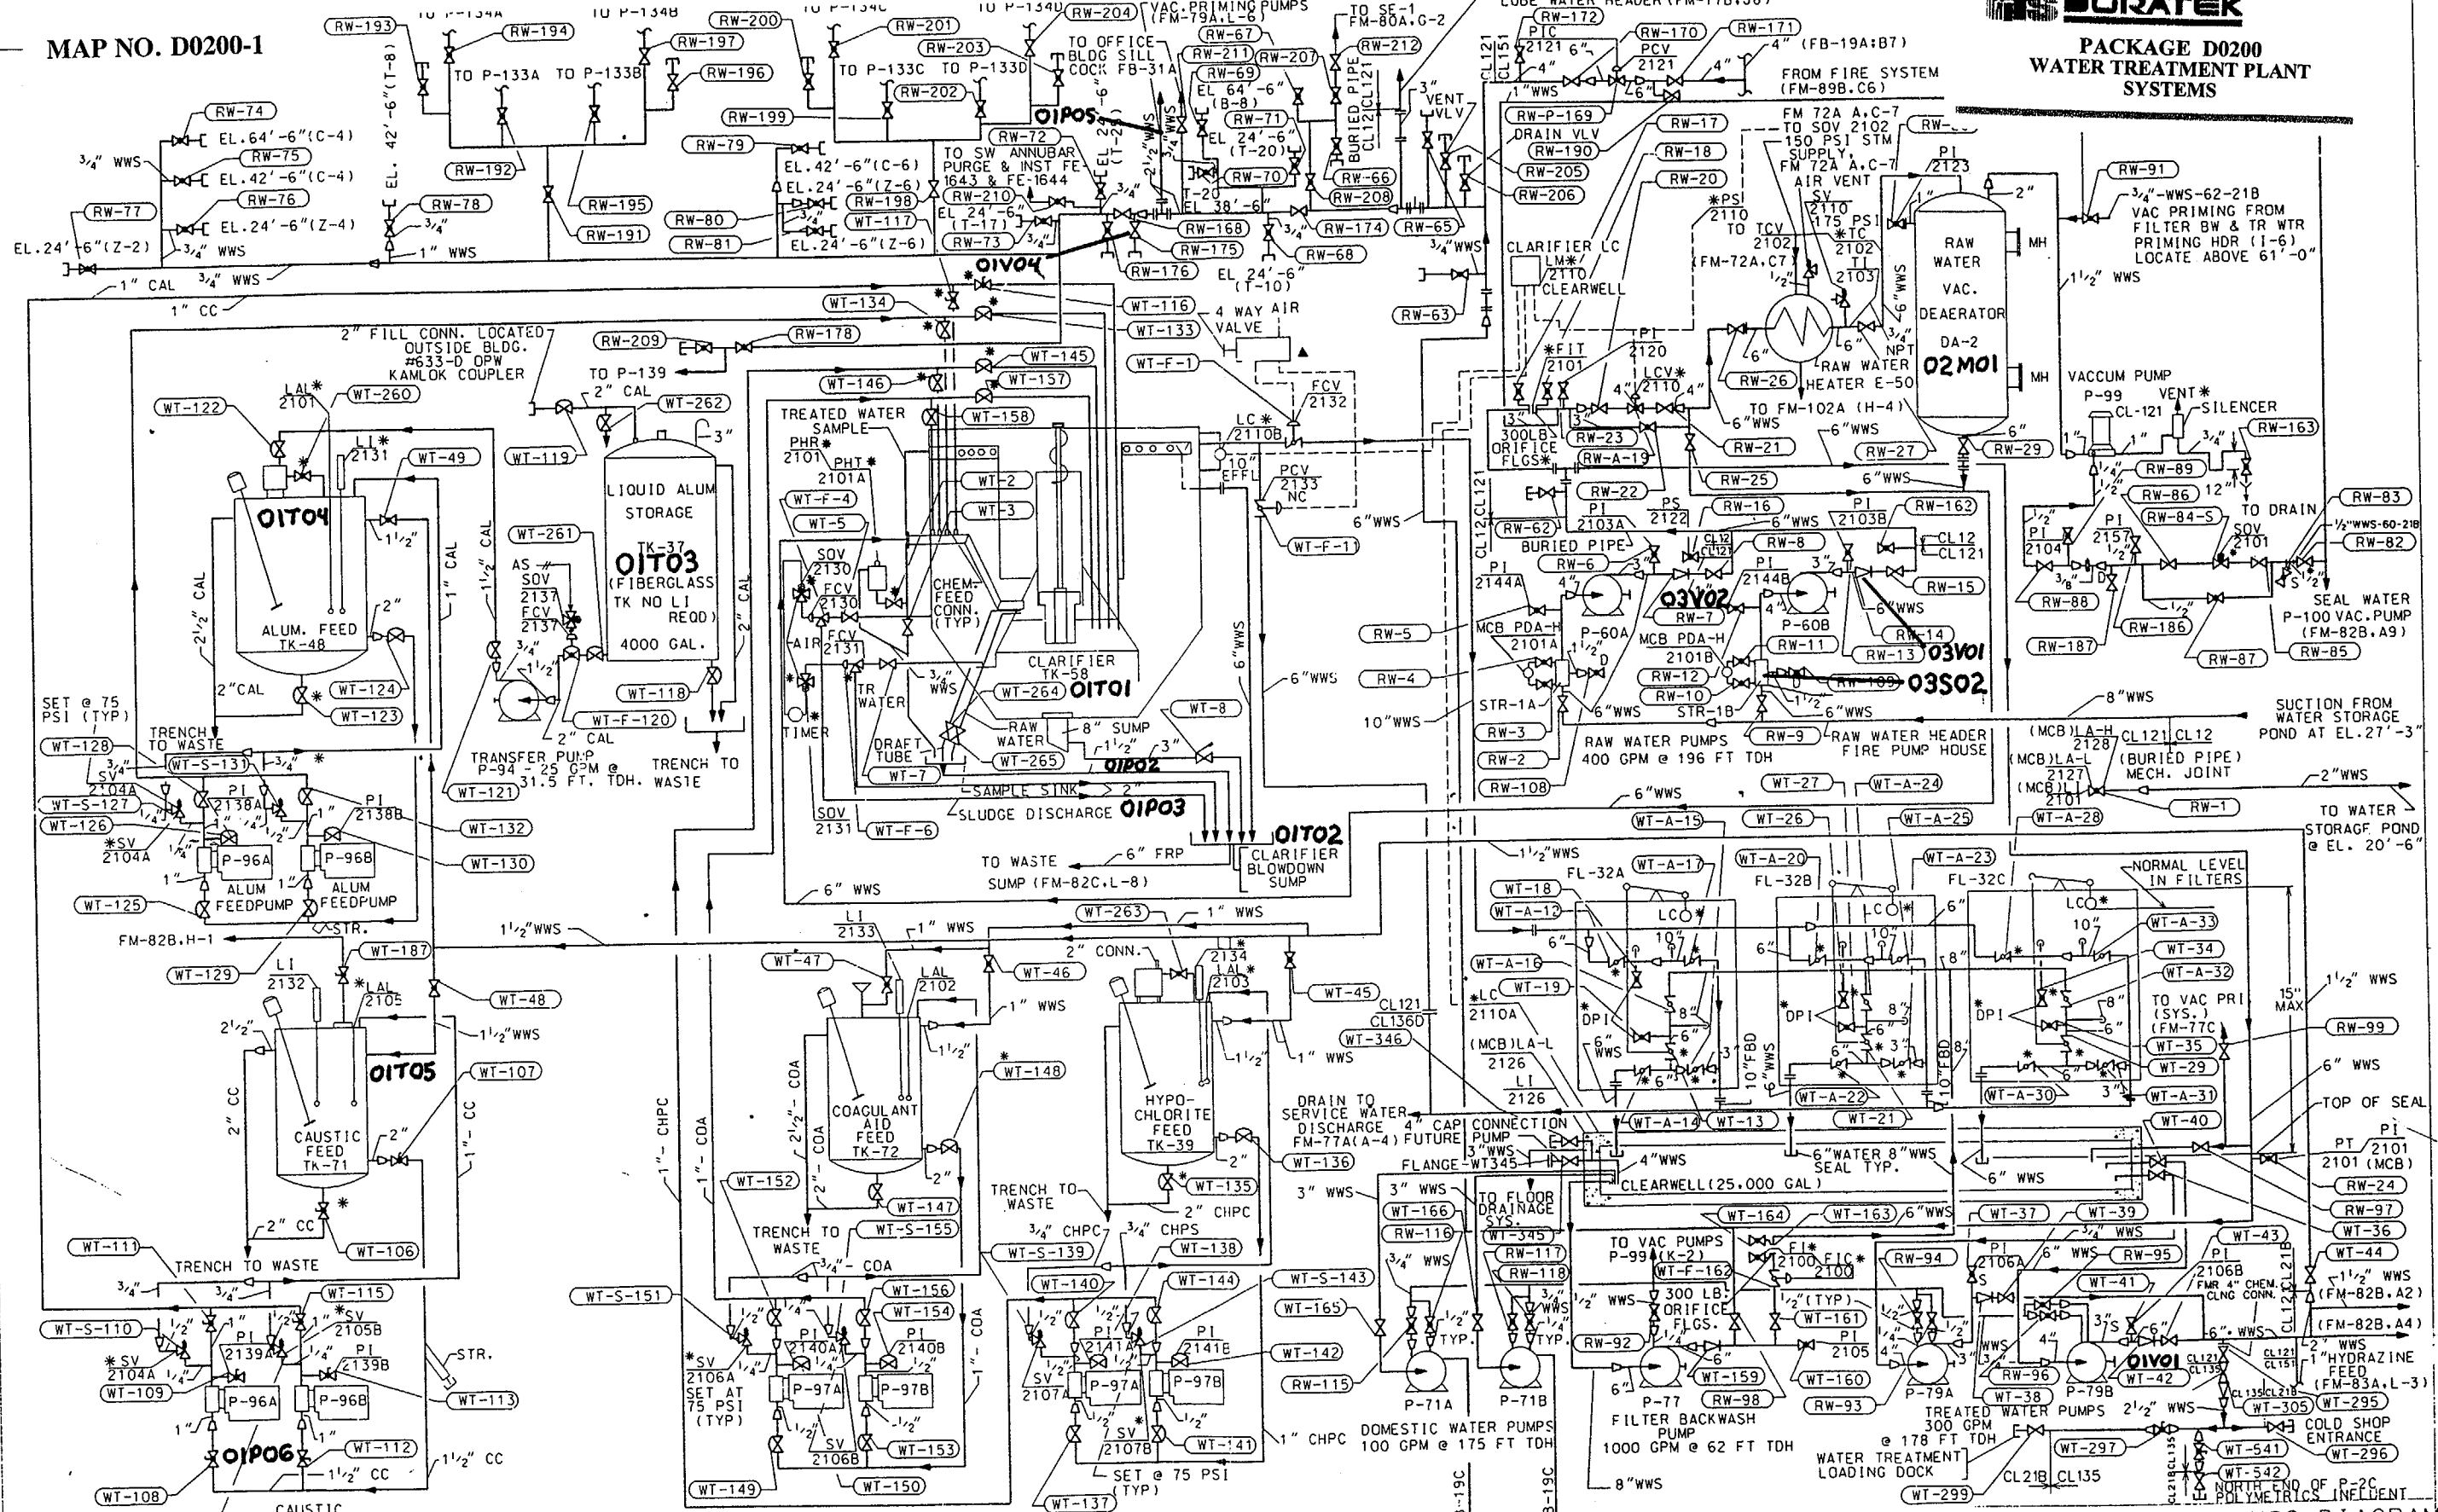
MAP NO. D0200-1

PACKAGE D0200
WATER TREATMENT PLANT
SYSTEMS

RW-193 RW-194 RW-197 RW-196 RW-200 RW-201 RW-203 RW-202 RW-204 RW-211 RW-67 RW-69 RW-207 RW-212 RW-172 RW-170 RW-171
TO P-134A TO P-134B TO P-134C TO P-134D
TO P-133A TO P-133B TO P-133C TO P-133D
VAC.PRIMING PUMPS (FM-79A,L-6)
TO SE-1 FM-80A,G-2
TO OFFICE BLDG SILL COCK FB-31A
01P05
RW-74 EL.64'-6"(C-4)
RW-75 EL.42'-6"(C-4)
RW-76 EL.24'-6"(Z-4)
RW-77
3/4" WWS
EL.24'-6"(Z-2)
3/4" WWS
EL. 42'-6"(T-8)
RW-78
1" WWS
1" CAL
3/4" WWS
1" CC
RW-192 RW-195 RW-191 RW-199 RW-79 RW-80 RW-81
EL.42'-6"(C-6)
EL.24'-6"(Z-6)
EL.24'-6"(Z-6)
RW-72
TO SW ANNUBAR PURGE & INST FE-1643 & FE-1644
RW-198 RW-210 WT-117 RW-73
EL 24'-6" (T-17)
EL 64'-6" (B-8)
RW-71
EL 24'-6" (T-20)
RW-70
EL 38'-6"
RW-168 RW-175 RW-176 RW-174 RW-65 RW-68 RW-66 RW-208
EL 24'-6" (T-10)
01V04
BURIED PIPE
3" VENT VLV
PIC 2121 6"
PCV 2121
4" (FB-19A;B7)
FROM FIRE SYSTEM (FM-89B,C6)
1" WWS
RW-P-169 DRAIN VLV RW-190 RW-205 RW-206
RW-17 RW-18 RW-20
FM 72A A,C-7 TO SOV 2102 150 PSI STM SUPPLY, FM 72A A,C-7 AIR VENT
PI 2123
RW-91
3/4"-WWS-62-21B VAC PRIMING FROM FILTER BW & TR WTR PRIMING HDR (I-6) LOCATE ABOVE 61'-0"
1 1/2" WWS
*PSI 2110 TO TCV 2102 (FM-72A,C7)
SV 2110 175 PSI *TC 2102 TI 2103
CLARIFIER LC LM* 2110 CLEARWELL
RAW WATER VAC. DEARATOR DA-2 02M01
MH
RW-63
WT-134 WT-116 WT-133
4 WAY AIR VALVE
2" FILL CONN. LOCATED OUTSIDE BLDG. #633-D OPW KAMLOK COUPLER
RW-209 RW-178
TO P-139 2" CAL
WT-262 3"
WT-145 WT-146 WT-157 WT-158
WT-F-1
FCV 2132
LC* 2110B
PCV 2133 NC
10" EFFL
WT-F-1
6"WWS
*FIT 2101
PI 2120
LCV* 2110
RAW WATER HEATER E-50
RW-26
TO FM-102A (H-4)
6"WWS
NPT
VACCUM PUMP P-99 VENT* CL-121 SILENCER
RW-163
WT-122 LAL* 2101 WT-260
LI* 2131 WT-49
01T04
ALUM. FEED TK-48
WT-119
LIQUID ALUM STORAGE TK-37 01T03 (FIBERGLASS TK NO LI REQD) 4000 GAL.
WT-261 AS SOV 2137 FCV 2137
2 1/2" CAL
1" CAL
1 1/2" CAL
2" CAL
TREATED WATER SAMPLE
PHR* 2101 PHT* 2101A
WT-F-4 WT-5 WT-2 WT-3
SOV 2130 FCV 2130 FCV 2131
AIR
CHEM. FEED CONN. (TYP)
CLARIFIER TK-58 01T01
WT-264
TR WATER
RAW WATER
8" SUMP
DRAFT TUBE
WT-7 WT-265 01P02
SAMPLE SINK
SLUDGE DISCHARGE 01P03
TIMER
SOV 2131 WT-F-6
WT-8
6"WWS
300LB ORIFICE FLGS*
RW-23 RW-A-19 RW-21 RW-25 RW-27 RW-29
RW-22 RW-62
BURIED PIPE
PI 2103A PS 2122
RW-16 RW-8 RW-6 PI 2103B RW-162
CL12 CL121
PI 2144A PI 2144B
03V02 RW-7 RW-11 RW-15
P-60A P-60B
MCB PDA-H 2101A MCB PDA-H 2101B
RW-5 RW-4 RW-14 RW-13 03V01
RW-12 RW-10 RW-109 03S02
STR-1A STR-1B
RW-3 RW-2 RW-9 RW-108
10"WWS 6"WWS 8"WWS
RAW WATER PUMPS 400 GPM @ 196 FT TDH
RAW WATER HEADER FIRE PUMP HOUSE
RW-89 RW-86 RW-84-S RW-83 RW-82 RW-88 RW-186 RW-87 RW-187 RW-85
PI 2104 PI 2157 SOV 2101
TO DRAIN
1/2"WWS-60-21B
SEAL WATER P-100 VAC.PUMP (FM-82B,A9)
SUCTION FROM WATER STORAGE POND AT EL.27'-3"
(MCB)LA-H 2128 CL121 CL12
(MCB)LA-L 2127 (BURIED PIPE) MECH. JOINT
(MCB)LI 2101
2"WWS
RW-1
TO WATER STORAGE POND @ EL. 20'-6"
SET @ 75 PSI (TYP)
TRENCH TO WASTE
WT-128 WT-S-131 WT-S-127 WT-126
SV 2104A
PI 2138A PI 2138B
P-96A P-96B
ALUM FEEDPUMP ALUM FEEDPUMP
WT-125 STR.
WT-132 WT-130
WT-124 WT-123
2"CAL
TRANSFER PUMP P-94 - 25 GPM @ 31.5 FT. TDH.
TRENCH TO WASTE
WT-121 WT-118 WT-F-120
2" CAL
TO WASTE 6" FRP
SUMP (FM-82C,L-8)
01T02 CLARIFIER BLOWDOWN SUMP
6" WWS
FM-82B,H-1
1 1/2"WWS
WT-129 LI 2132 WT-187 LAL 2105
WT-48
1 1/2"WWS
01T05
CAUSTIC FEED TK-71
2" CC
1" CC
WT-107
WT-106
WT-111 TRENCH TO WASTE
WT-115
WT-S-110 SV 2105B
SV 2104A PI 2139A PI 2139B
WT-109 P-96A P-96B
WT-113 STR.
WT-112
01P06
1 1/2" CC
WT-108
CAUSTIC
WT-263 1" WWS
LI 2133 1" WWS
WT-47 LAL 2102 WT-46
2" CONN.
2134 LAL* 2103
WT-45
1" WWS
COAGULANT AID FEED TK-72
WT-148
WT-147
HYPO-CHLORITE FEED TK-39
WT-136 WT-135
2" CHPC
TRENCH TO WASTE
1" CHPC
1" COA
2 1/2" COA
2" COA
WT-152
TRENCH TO WASTE
WT-S-155
3/4" CHPC 3/4" CHPS
WT-S-139 WT-138
3/4" COA
WT-156 WT-154
WT-140 WT-144 WT-S-143
WT-S-151
SV 2106A SET AT 75 PSI (TYP)
PI 2140A PI 2140B
P-97A P-97B
SV 2106B
WT-153 WT-149 WT-150
1" COA
PI 2141A PI 2141B
SV 2107A P-97A P-97B
SV 2107B
WT-141 WT-142
SET @ 75 PSI (TYP)
WT-137
1" CHPC
CL121 CL136D
WT-346
DRAIN TO SERVICE WATER DISCHARGE FM-77A(A-4)
4" CAP FUTURE
FLANGE WT345
CONNECTION PUMP
3"WWS
3" WWS
WT-165 RW-115 WT-166 RW-116
TO FLOOR DRAINAGE SYS.
WT-345 RW-117 RW-118
TYP.
P-71A P-71B
DOMESTIC WATER PUMPS 100 GPM @ 175 FT TDH
FL-32A FL-32B FL-32C
WT-18 WT-A-12 WT-A-16 WT-19
WT-A-17 WT-A-20 WT-A-23
LC *LC 2110A
(MCB)LA-L 2126 LI 2126
DPI
10"FBD
WT-A-14 WT-13 WT-A-22 WT-21 WT-A-30
4"WWS
6"WATER 8"WWS SEAL TYP.
CLEARWELL(25,000 GAL)
NORMAL LEVEL IN FILTERS
WT-A-33 WT-34 WT-A-32
TO VAC PRI (SYS.) (FM-77C)
15" MAX
WT-35 WT-29 WT-A-31 WT-40
RW-99
6" WWS
TOP OF SEAL
PI PT 2101 2101 (MCB)
RW-24 RW-97 WT-36 WT-44
WT-15 WT-26 WT-A-25 WT-A-28 WT-A-15 WT-27 WT-A-24
WT-164 WT-163 WT-37 WT-39
TO VAC PUMPS P-99 (K-2)
WT-F-162
FI* FIC* 2100 2100
300 LB. ORIFICE FLGS.
RW-92
P-77
WT-159 RW-98
FILTER BACKWASH PUMP 1000 GPM @ 62 FT TDH
8"WWS
WT-161 PI 2105 WT-160 RW-93
RW-94 PI 2106A
RW-95 WT-41 WT-43 PI 2106B
FMR 4" CHEM. CLNG CONN.
P-79A P-79B 01V01
RW-96 WT-38 WT-42
TREATED WATER PUMPS 300 GPM @ 178 FT TDH
WATER TREATMENT LOADING DOCK
WT-297 WT-541 WT-542
1 1/2" WWS (FM-82B,A2)
(FM-82B,A4)
2" WWS HYDRAZINE FEED (FM-83A,L-3)
WT-295 WT-305
COLD SHOP ENTRANCE
WT-296
NORTH END OF P-2C POLYMETRICS INFLUENT
WT-299
CL21B CL135